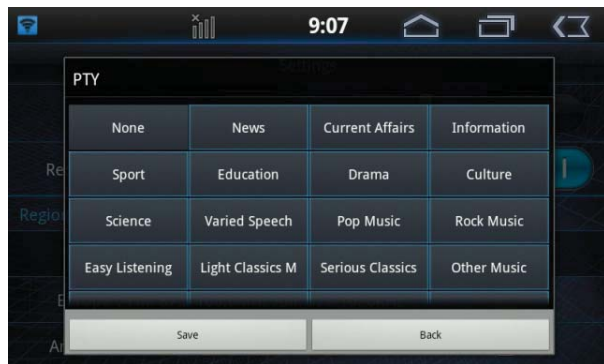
9:07

PTY

| None | News | Current Affairs | Information |
|---|---|---|---|
| Sport | Education | Drama | Culture |
| Science | Varied Speech | Pop Music | Rock Music |
| Easy Listening | Light Classics M | Serious Classics | Other Music |

Save

Back